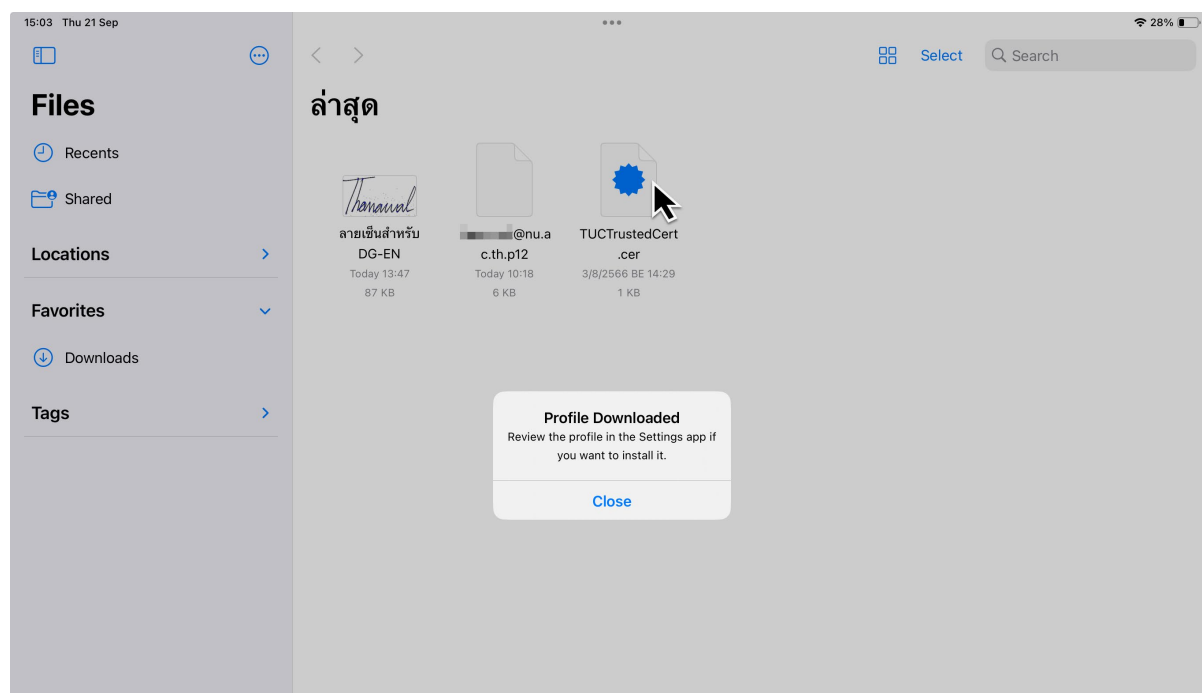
15:03 Thu 21 Sep

28%

Files

Recents

Shared

Locations

Favorites

Downloads

Tags

Select

Search

ล่าสุด

Thanawal

ลายเซ็นสำหรับ DG-EN
Today 13:47
87 KB

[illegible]@nu.ac.th.p12
Today 10:18
6 KB

TUCTrustedCert.cer
3/8/2566 BE 14:29
1 KB

Profile Downloaded
Review the profile in the Settings app if you want to install it.

Close